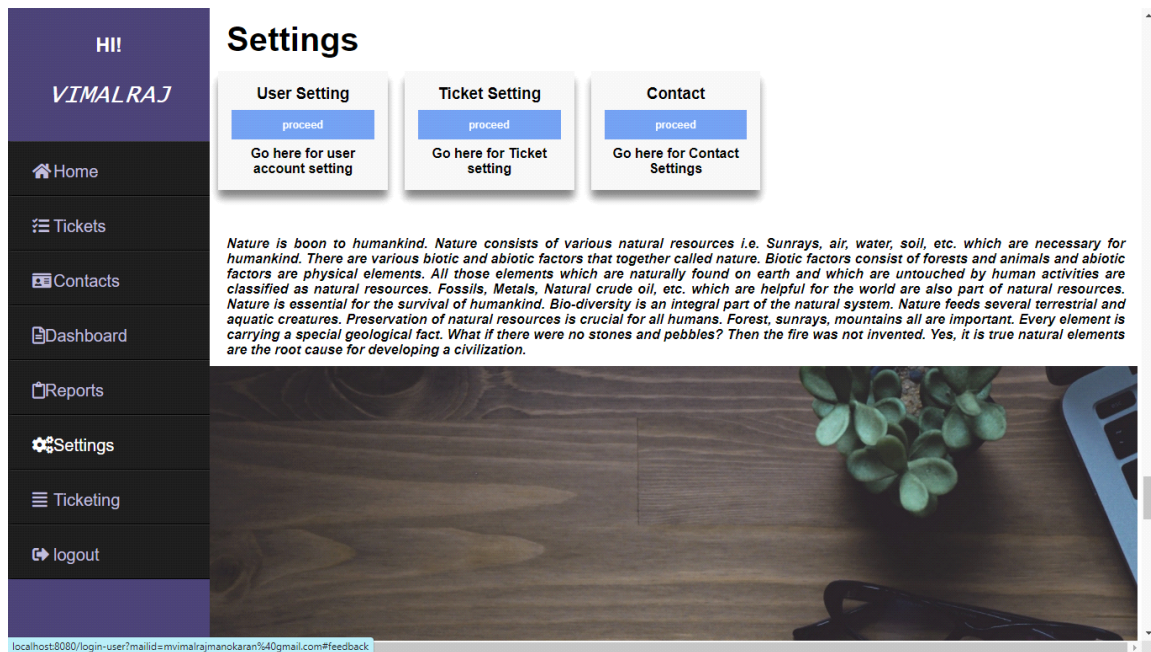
HI!

VIMALRAJ

Home

Tickets

Contacts

Dashboard

Reports

Settings

Ticketing

logout

Settings

User Setting

proceed

Go here for user account setting

Ticket Setting

proceed

Go here for Ticket setting

Contact

proceed

Go here for Contact Settings

Nature is boon to humankind. Nature consists of various natural resources i.e. Sunrays, air, water, soil, etc. which are necessary for humankind. There are various biotic and abiotic factors that together called nature. Biotic factors consist of forests and animals and abiotic factors are physical elements. All those elements which are naturally found on earth and which are untouched by human activities are classified as natural resources. Fossils, Metals, Natural crude oil, etc. which are helpful for the world are also part of natural resources. Nature is essential for the survival of humankind. Bio-diversity is an integral part of the natural system. Nature feeds several terrestrial and aquatic creatures. Preservation of natural resources is crucial for all humans. Forest, sunrays, mountains all are important. Every element is carrying a special geological fact. What if there were no stones and pebbles? Then the fire was not invented. Yes, it is true natural elements are the root cause for developing a civilization.

localhost:8080/login-user?mailid=mvimalrajmanokaran%40gmail.com#feedback